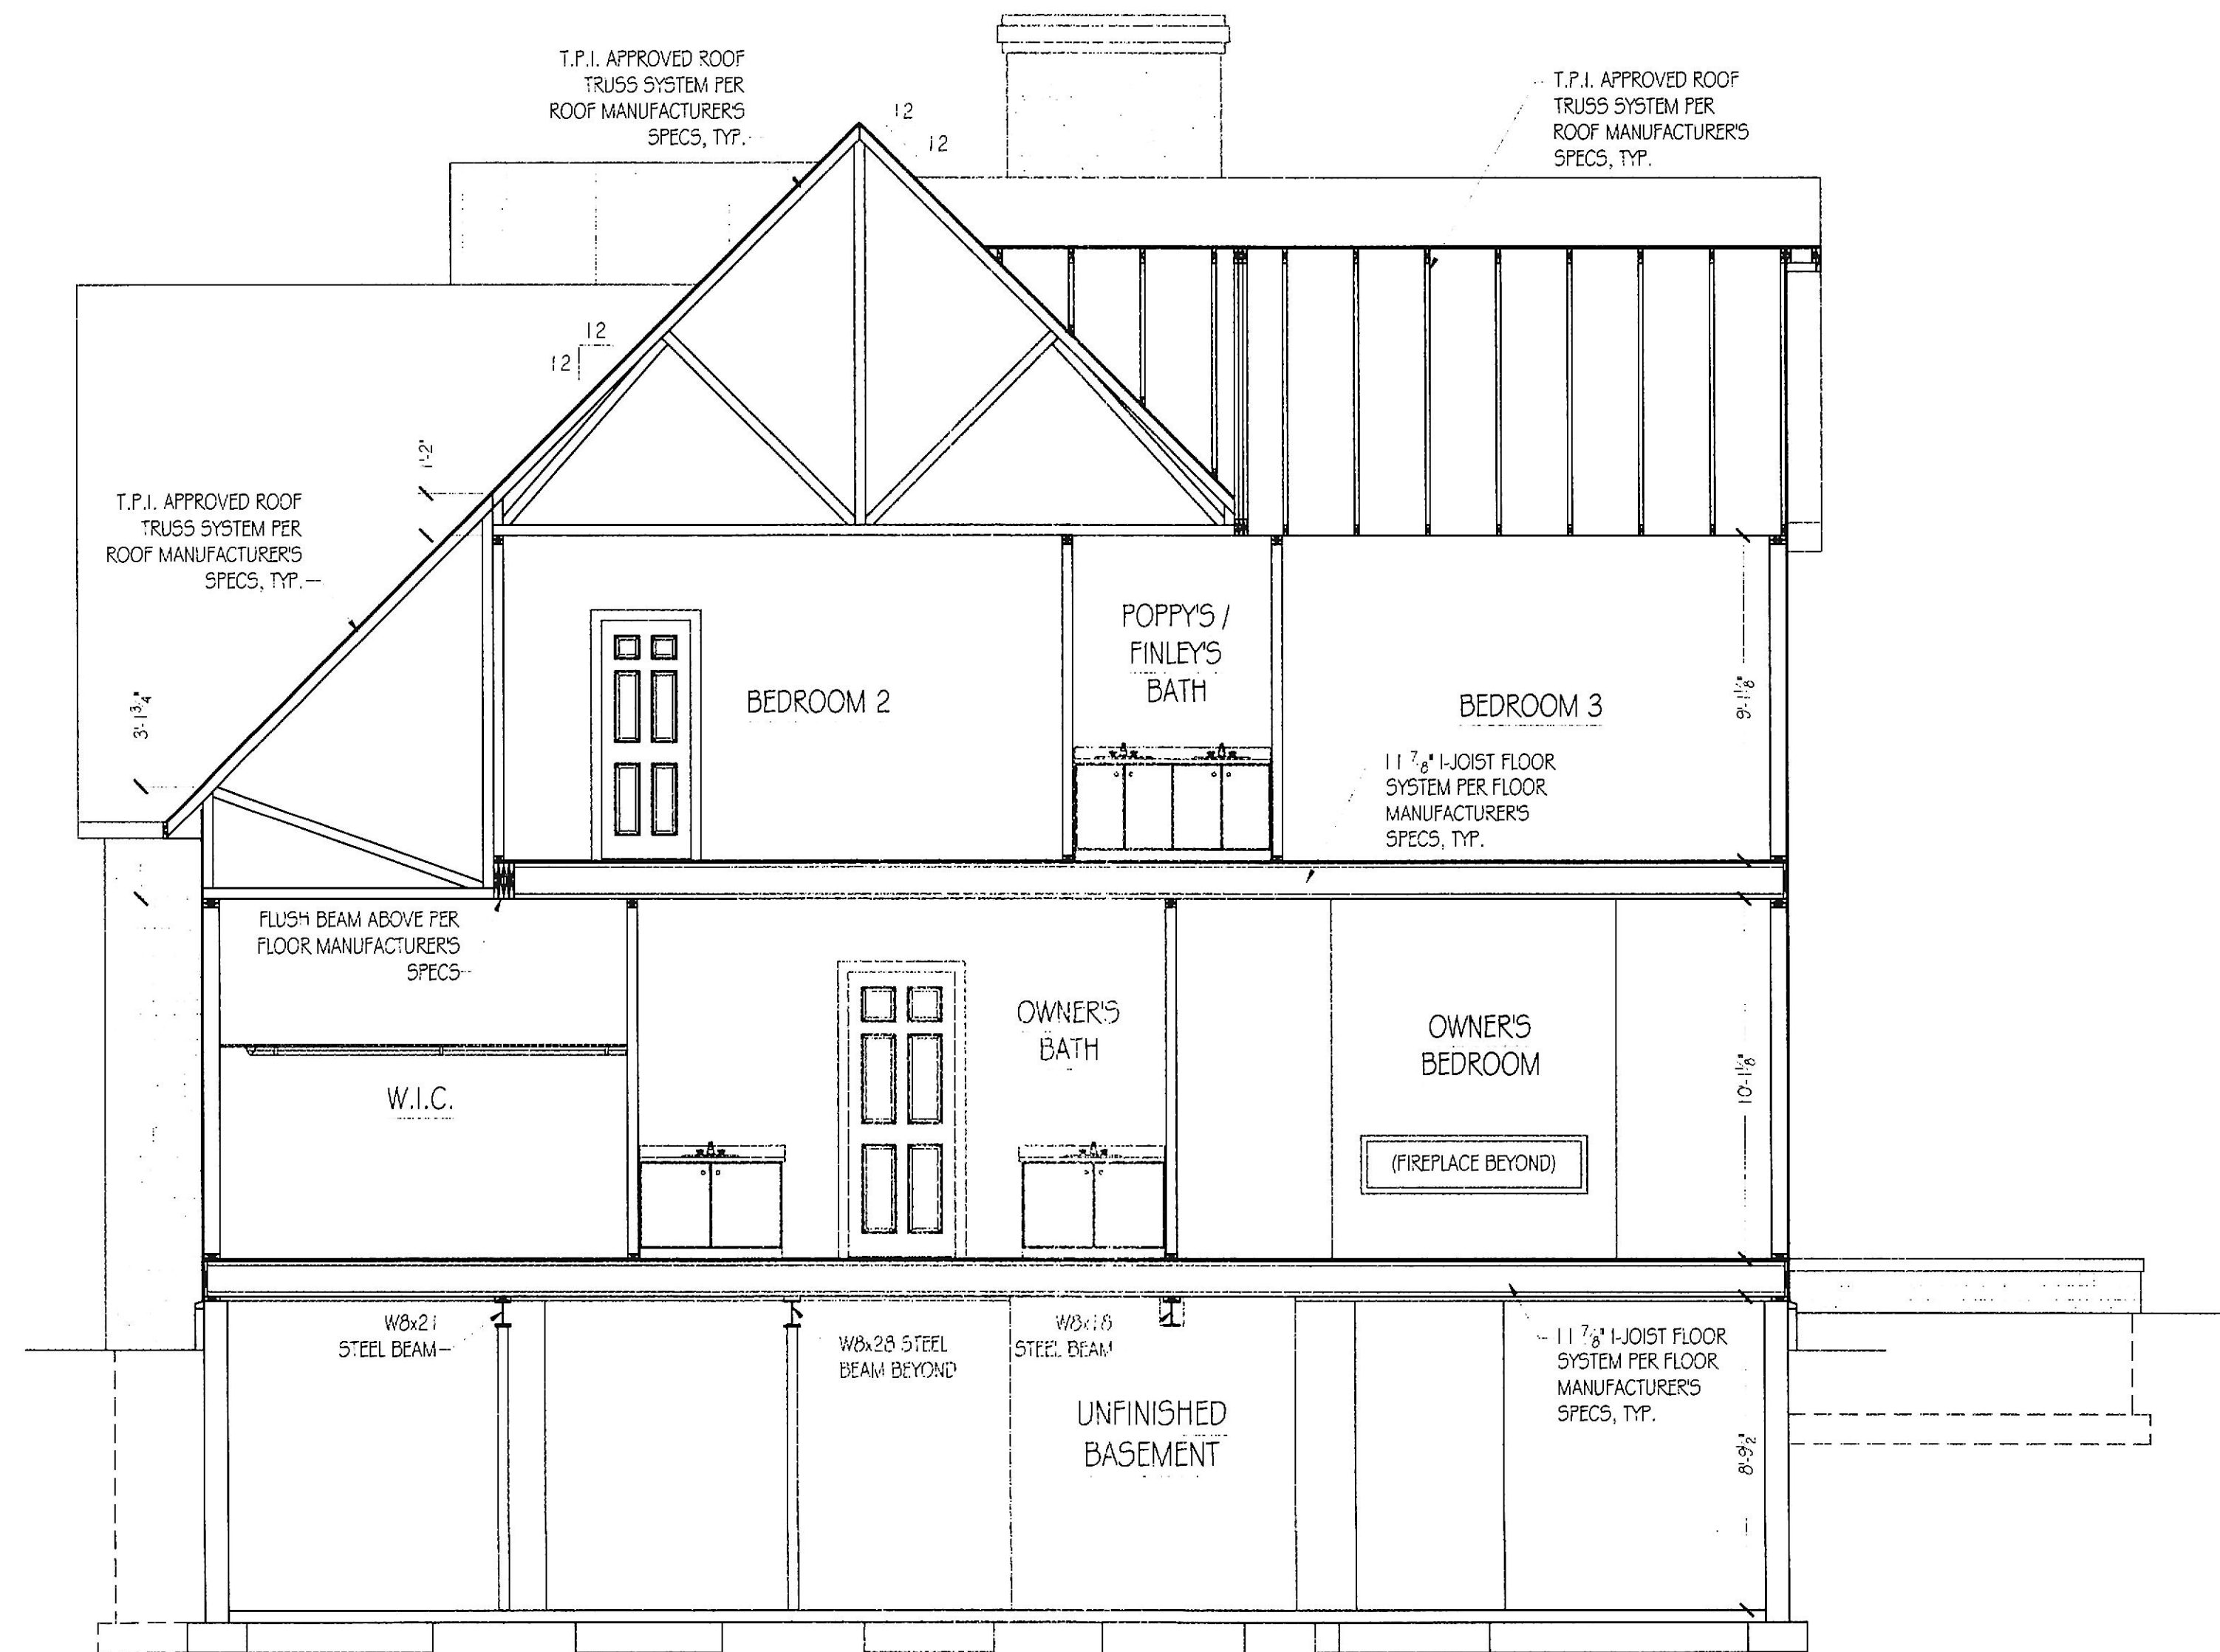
T.P.I. APPROVED ROOF TRUSS SYSTEM PER ROOF MANUFACTURER'S SPECS, TYP.

12

12

T.P.I. APPROVED ROOF TRUSS SYSTEM PER ROOF MANUFACTURER'S SPECS, TYP.

12

12

1'-2'

T.P.I. APPROVED ROOF TRUSS SYSTEM PER ROOF MANUFACTURER'S SPECS, TYP.

$3'-1\frac{3}{4}"$

BEDROOM 2

POPPY'S / FINLEY'S BATH

BEDROOM 3

$9'-1\frac{1}{8}"$

$11\frac{7}{8}"$ I-JOIST FLOOR SYSTEM PER FLOOR MANUFACTURER'S SPECS, TYP.

FLUSH BEAM ABOVE PER FLOOR MANUFACTURER'S SPECS

OWNER'S BATH

OWNER'S BEDROOM

W.I.C.

$10'-1\frac{1}{8}"$

(FIREPLACE BEYOND)

W8x21 STEEL BEAM

W8x28 STEEL BEAM BEYOND

W8x18 STEEL BEAM

$11\frac{7}{8}"$ I-JOIST FLOOR SYSTEM PER FLOOR MANUFACTURER'S SPECS, TYP.

UNFINISHED BASEMENT

$8'-9\frac{1}{2}"$